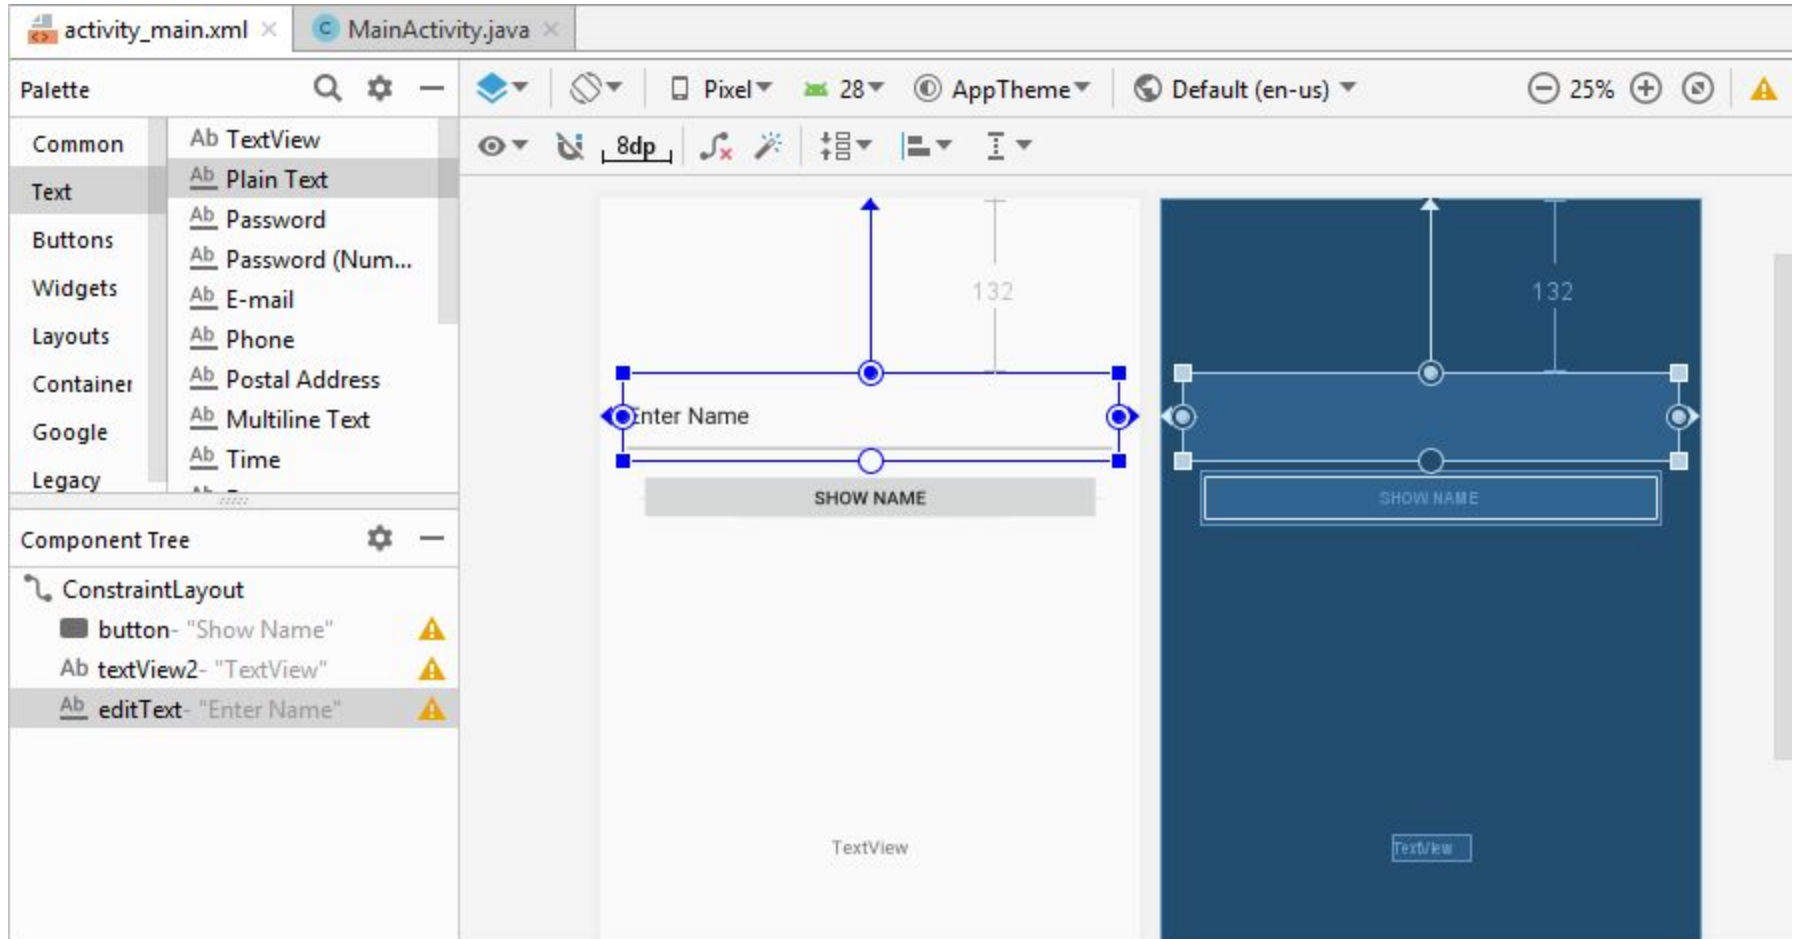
activity_main.xml × MainActivity.java ×

Palette

Pixel 28 AppTheme Default (en-us) 25%

8dp

Common
Text
Buttons
Widgets
Layouts
Container
Google
Legacy

Ab TextView
Ab Plain Text
Ab Password
Ab Password (Num...
Ab E-mail
Ab Phone
Ab Postal Address
Ab Multiline Text
Ab Time

Component Tree

ConstraintLayout
button- "Show Name"
Ab textView2- "TextView"
Ab editText- "Enter Name"

132

Enter Name

SHOW NAME

TextView

132

SHOW NAME

TextView